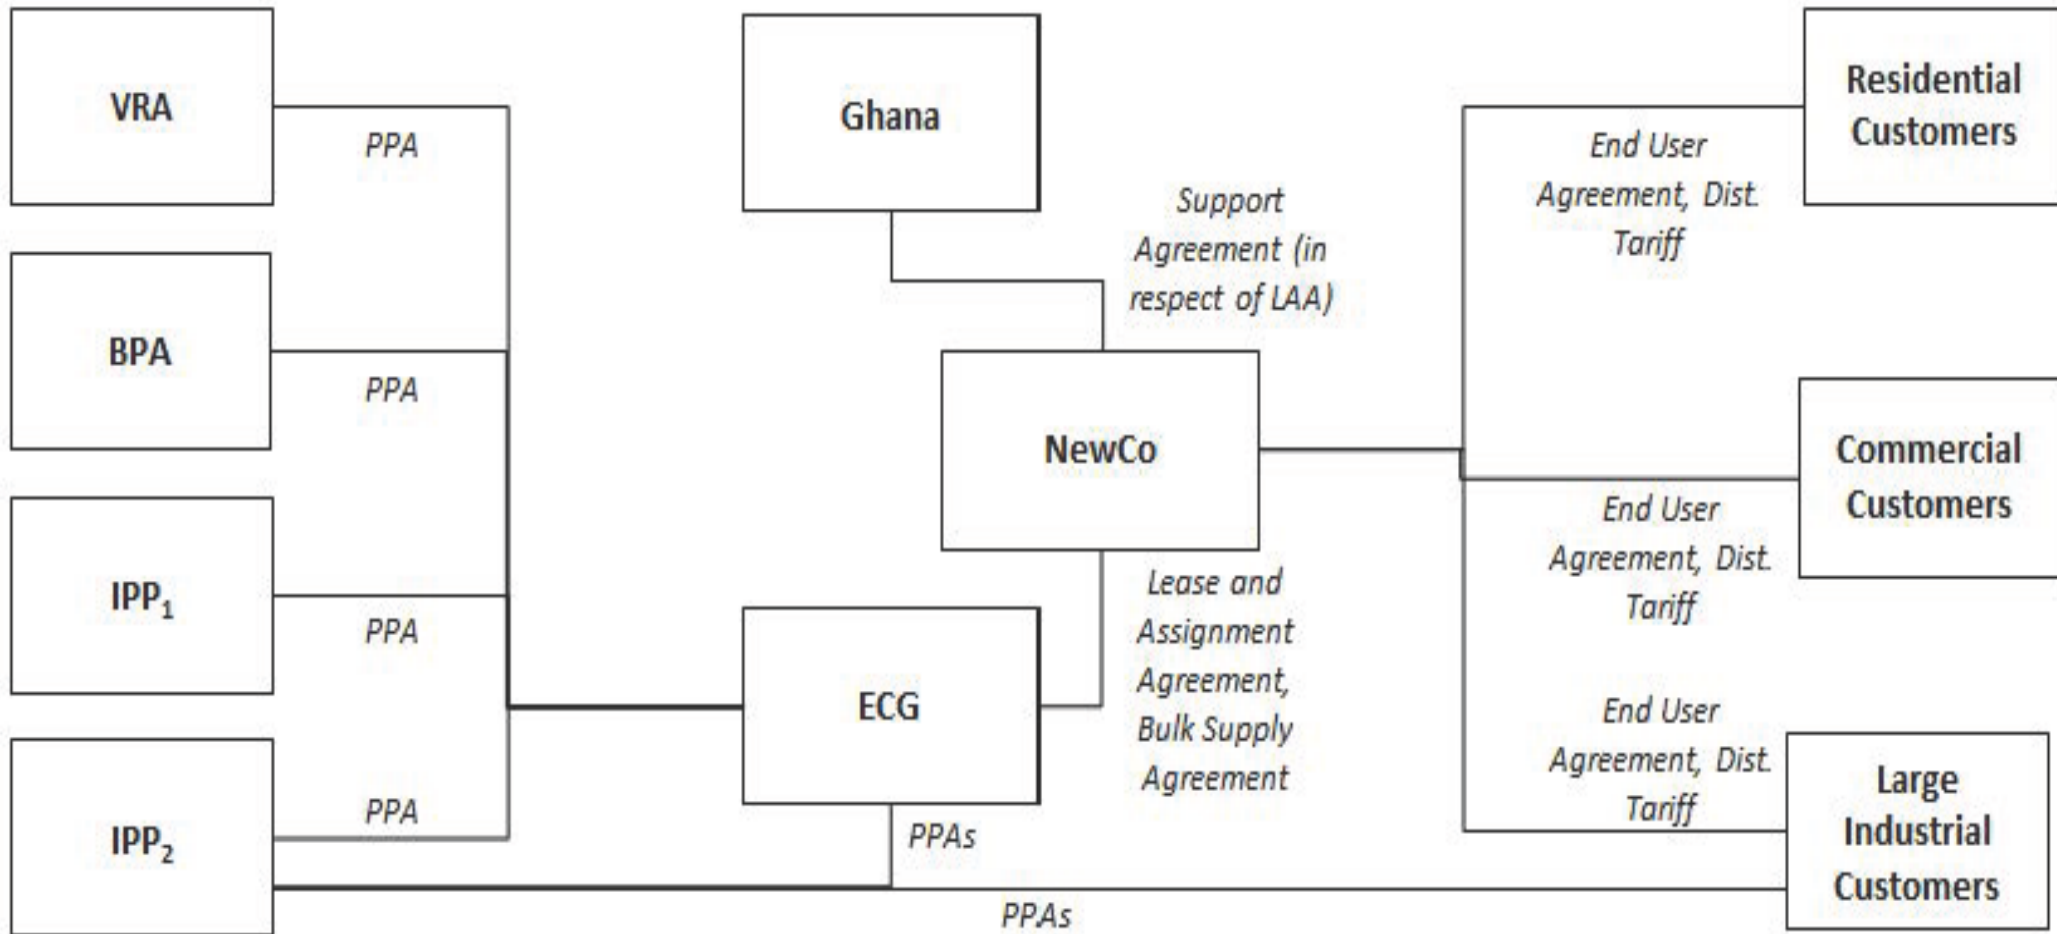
VRA

PPA

BPA

PPA

$IPP_1$

PPA

$IPP_2$

PPA

Ghana

Support Agreement (in respect of LAA)

NewCo

Lease and Assignment Agreement, Bulk Supply Agreement

ECG

PPAs

PPAs

Residential Customers

End User Agreement, Dist. Tariff

Commercial Customers

End User Agreement, Dist. Tariff

End User Agreement, Dist. Tariff

Large Industrial Customers